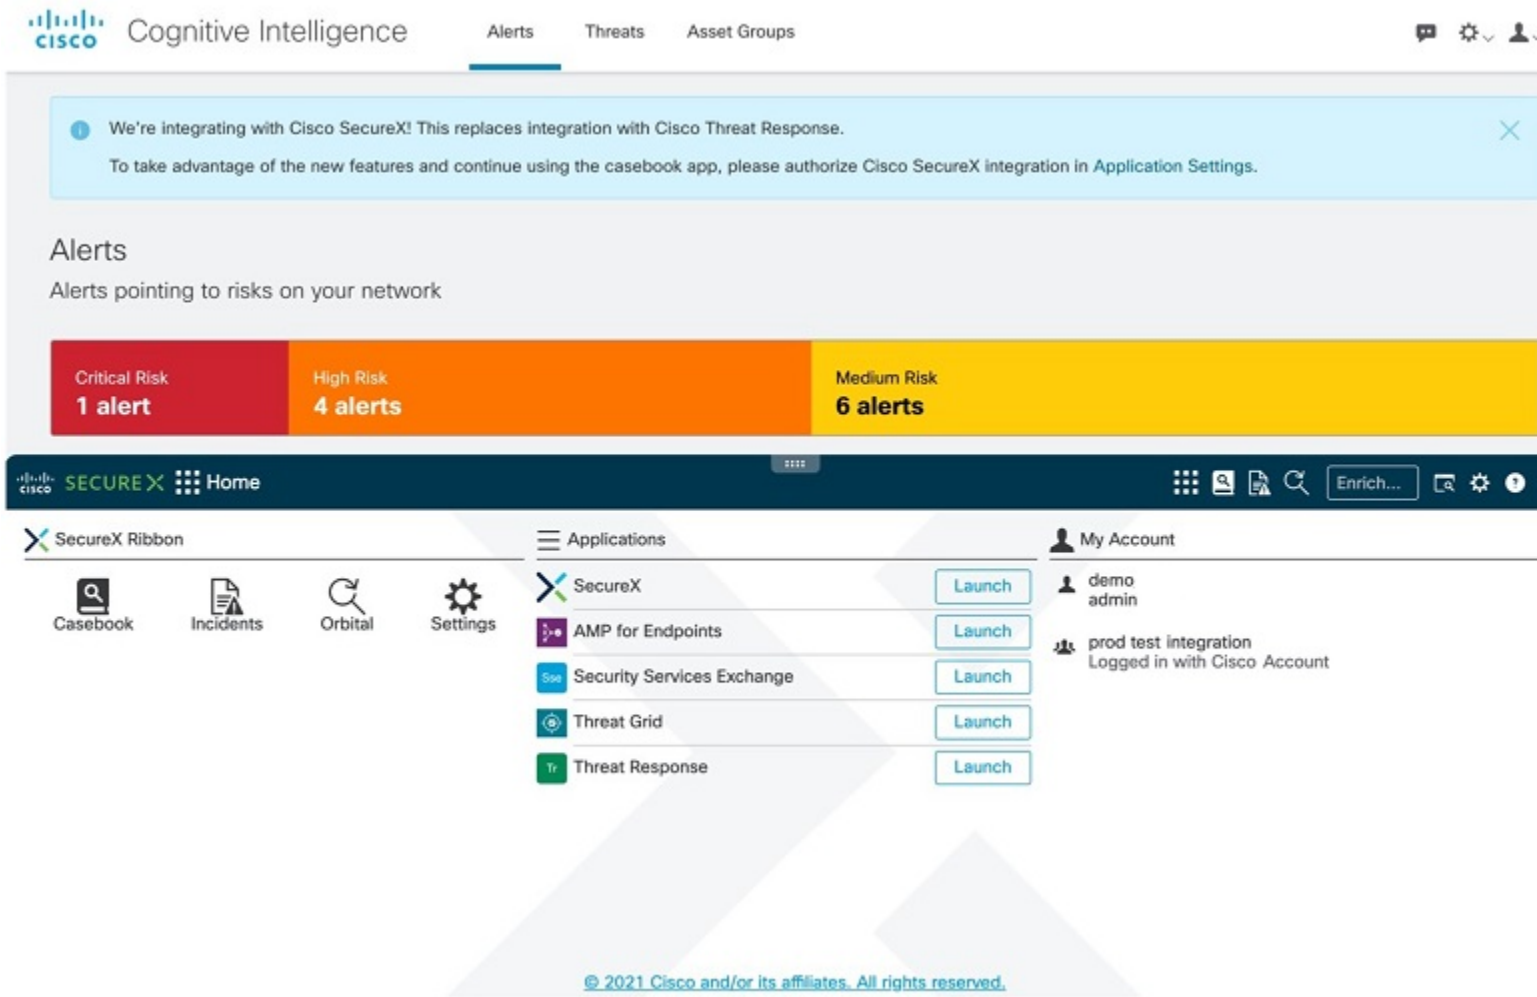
cisco Cognitive Intelligence

Alerts Threats Asset Groups

We're integrating with Cisco SecureX! This replaces integration with Cisco Threat Response.

To take advantage of the new features and continue using the casebook app, please authorize Cisco SecureX integration in Application Settings.

Alerts

Alerts pointing to risks on your network

Critical Risk
1 alert

High Risk
4 alerts

Medium Risk
6 alerts

cisco SECUREX Home

Enrich...

SecureX Ribbon

Casebook Incidents Orbital Settings

Applications

SecureX Launch
AMP for Endpoints Launch
Sse Security Services Exchange Launch
Threat Grid Launch
Tr Threat Response Launch

My Account

demo
admin

prod test integration
Logged in with Cisco Account

© 2021 Cisco and/or its affiliates. All rights reserved.